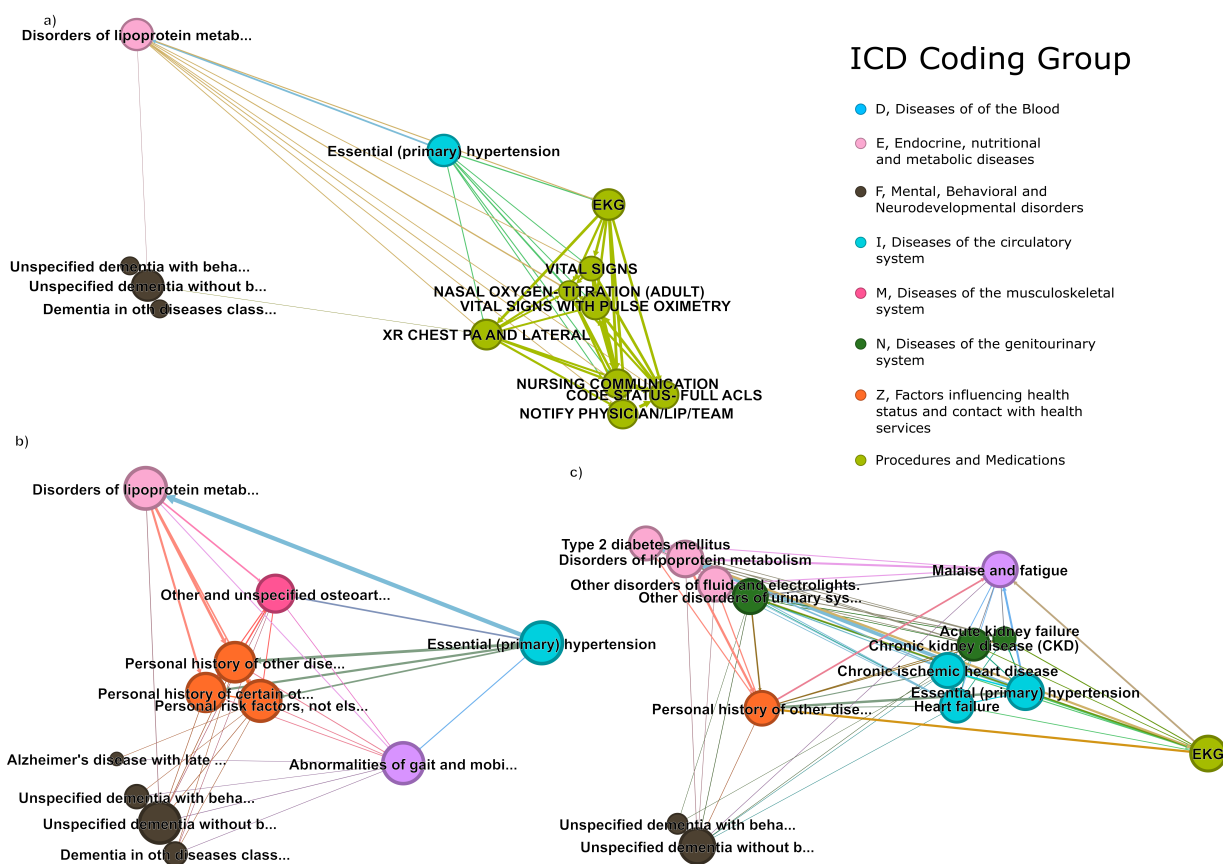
a)

Disorders of lipoprotein metab...

Essential (primary) hypertension

EKG

Unspecified dementia with beha...

Unspecified dementia without b...

Dementia in oth diseases class...

VITAL SIGNS

NASAL OXYGEN- TITRATION (ADULT)

VITAL SIGNS WITH PULSE OXIMETRY

XR CHEST PA AND LATERAL

NURSING COMMUNICATION

CODE STATUS- FULL ACLS

NOTIFY PHYSICIAN/LIP/TEAM

ICD Coding Group

D, Diseases of of the Blood

E, Endocrine, nutritional and metabolic diseases

F, Mental, Behavioral and Neurodevelopmental disorders

I, Diseases of the circulatory system

M, Diseases of the musculoskeletal system

N, Diseases of the genitourinary system

Z, Factors influencing health status and contact with health services

Procedures and Medications

b)

Disorders of lipoprotein metab...

Other and unspecified osteoart...

Essential (primary) hypertension

Personal history of other dise...

Personal history of certain ot...

Personal risk factors, not els...

Alzheimer's disease with late ...

Abnormalities of gait and mobi...

Unspecified dementia with beha...

Unspecified dementia without b...

Dementia in oth diseases class...

c)

Type 2 diabetes mellitus

Disorders of lipoprotein metabolism

Other disorders of fluid and electrolights.

Other disorders of urinary sys...

Malaise and fatigue

Acute kidney failure

Chronic kidney disease (CKD)

Chronic ischemic heart disease

Essential (primary) hypertension

Heart failure

Personal history of other dise...

EKG

Unspecified dementia with beha...

Unspecified dementia without b...